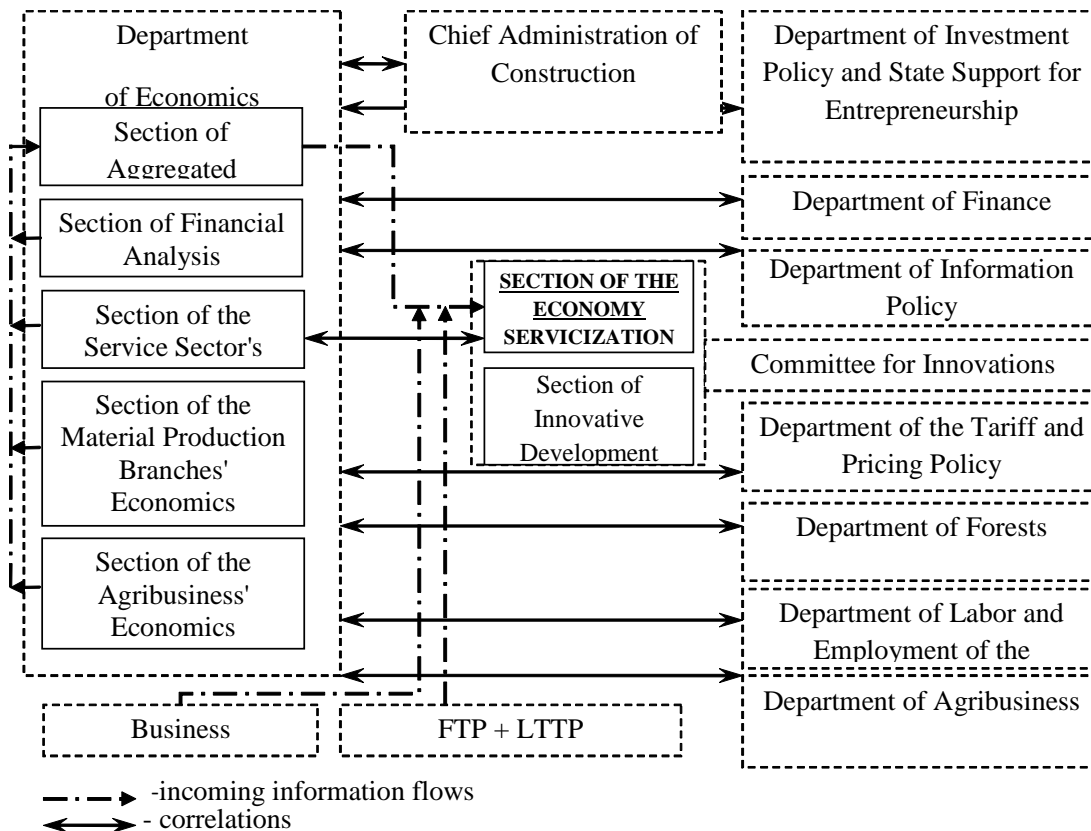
Department

of Economics

Section of Aggregated

Section of Financial Analysis

Section of the Service Sector's

Section of the Material Production Branches' Economics

Section of the Agribusiness' Economics

Chief Administration of Construction

SECTION OF THE ECONOMY SERVICIZATION

Section of Innovative Development

Department of Investment Policy and State Support for Entrepreneurship

Department of Finance

Department of Information Policy

Committee for Innovations

Department of the Tariff and Pricing Policy

Department of Forests

Department of Labor and Employment of the

Department of Agribusiness

Business

FTP + LTTP

-incoming information flows

- correlations